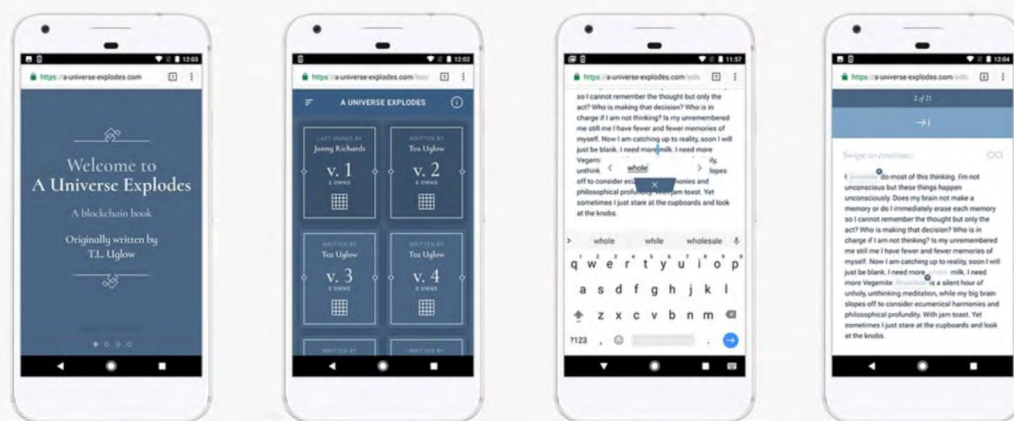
12:03
https://a-universe-explodes.com
1

Welcome to
A Universe Explodes

A blockchain book

Originally written by
T.L. Uglow

12:02
https://a-universe-explodes.com/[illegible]
1

A UNIVERSE EXPLODES

LAST OWNED BY
Jonny Richards
v. 1
2 OWNS

WRITTEN BY
Tea Uglow
v. 2
0 OWNS

WRITTEN BY
Tea Uglow
v. 3
0 OWNS

WRITTEN BY
Tea Uglow
v. 4
0 OWNS

WRITTEN BY

WRITTEN BY

11:57
https://a-universe-explodes.com/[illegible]
1

so I cannot remember the thought but only the act? Who is making that decision? Who is in charge if I am not thinking? Is my unremembered me still me I have fewer and fewer memories of myself. Now I am catching up to reality, soon I will just be blank. I need more milk. I need more Vegem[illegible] unthink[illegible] off to consider ec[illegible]monies and philosophical profundity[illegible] jam toast. Yet sometimes I just stare at the cupboards and look at the knobs.

< whole >

×

whole while wholesale
q w e r t y u i o p
a s d f g h j k l
z x c v b n m
?123 , .

12:04
https://a-universe-explodes.com/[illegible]
1

2 of 21

→|

Swipe to continue

I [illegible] do most of this thinking. I'm not unconscious but these things happen unconsciously. Does my brain not make a memory or do I immediately erase each memory so I cannot remember the thought but only the act? Who is making that decision? Who is in charge if I am not thinking? Is my unremembered me still me I have fewer and fewer memories of myself. Now I am catching up to reality, soon I will just be blank. I need more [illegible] milk. I need more Vegemite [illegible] is a silent hour of unholy, unthinking meditation, while my big brain slopes off to consider ecumenical harmonies and philosophical profundity. With jam toast. Yet sometimes I just stare at the cupboards and look at the knobs.